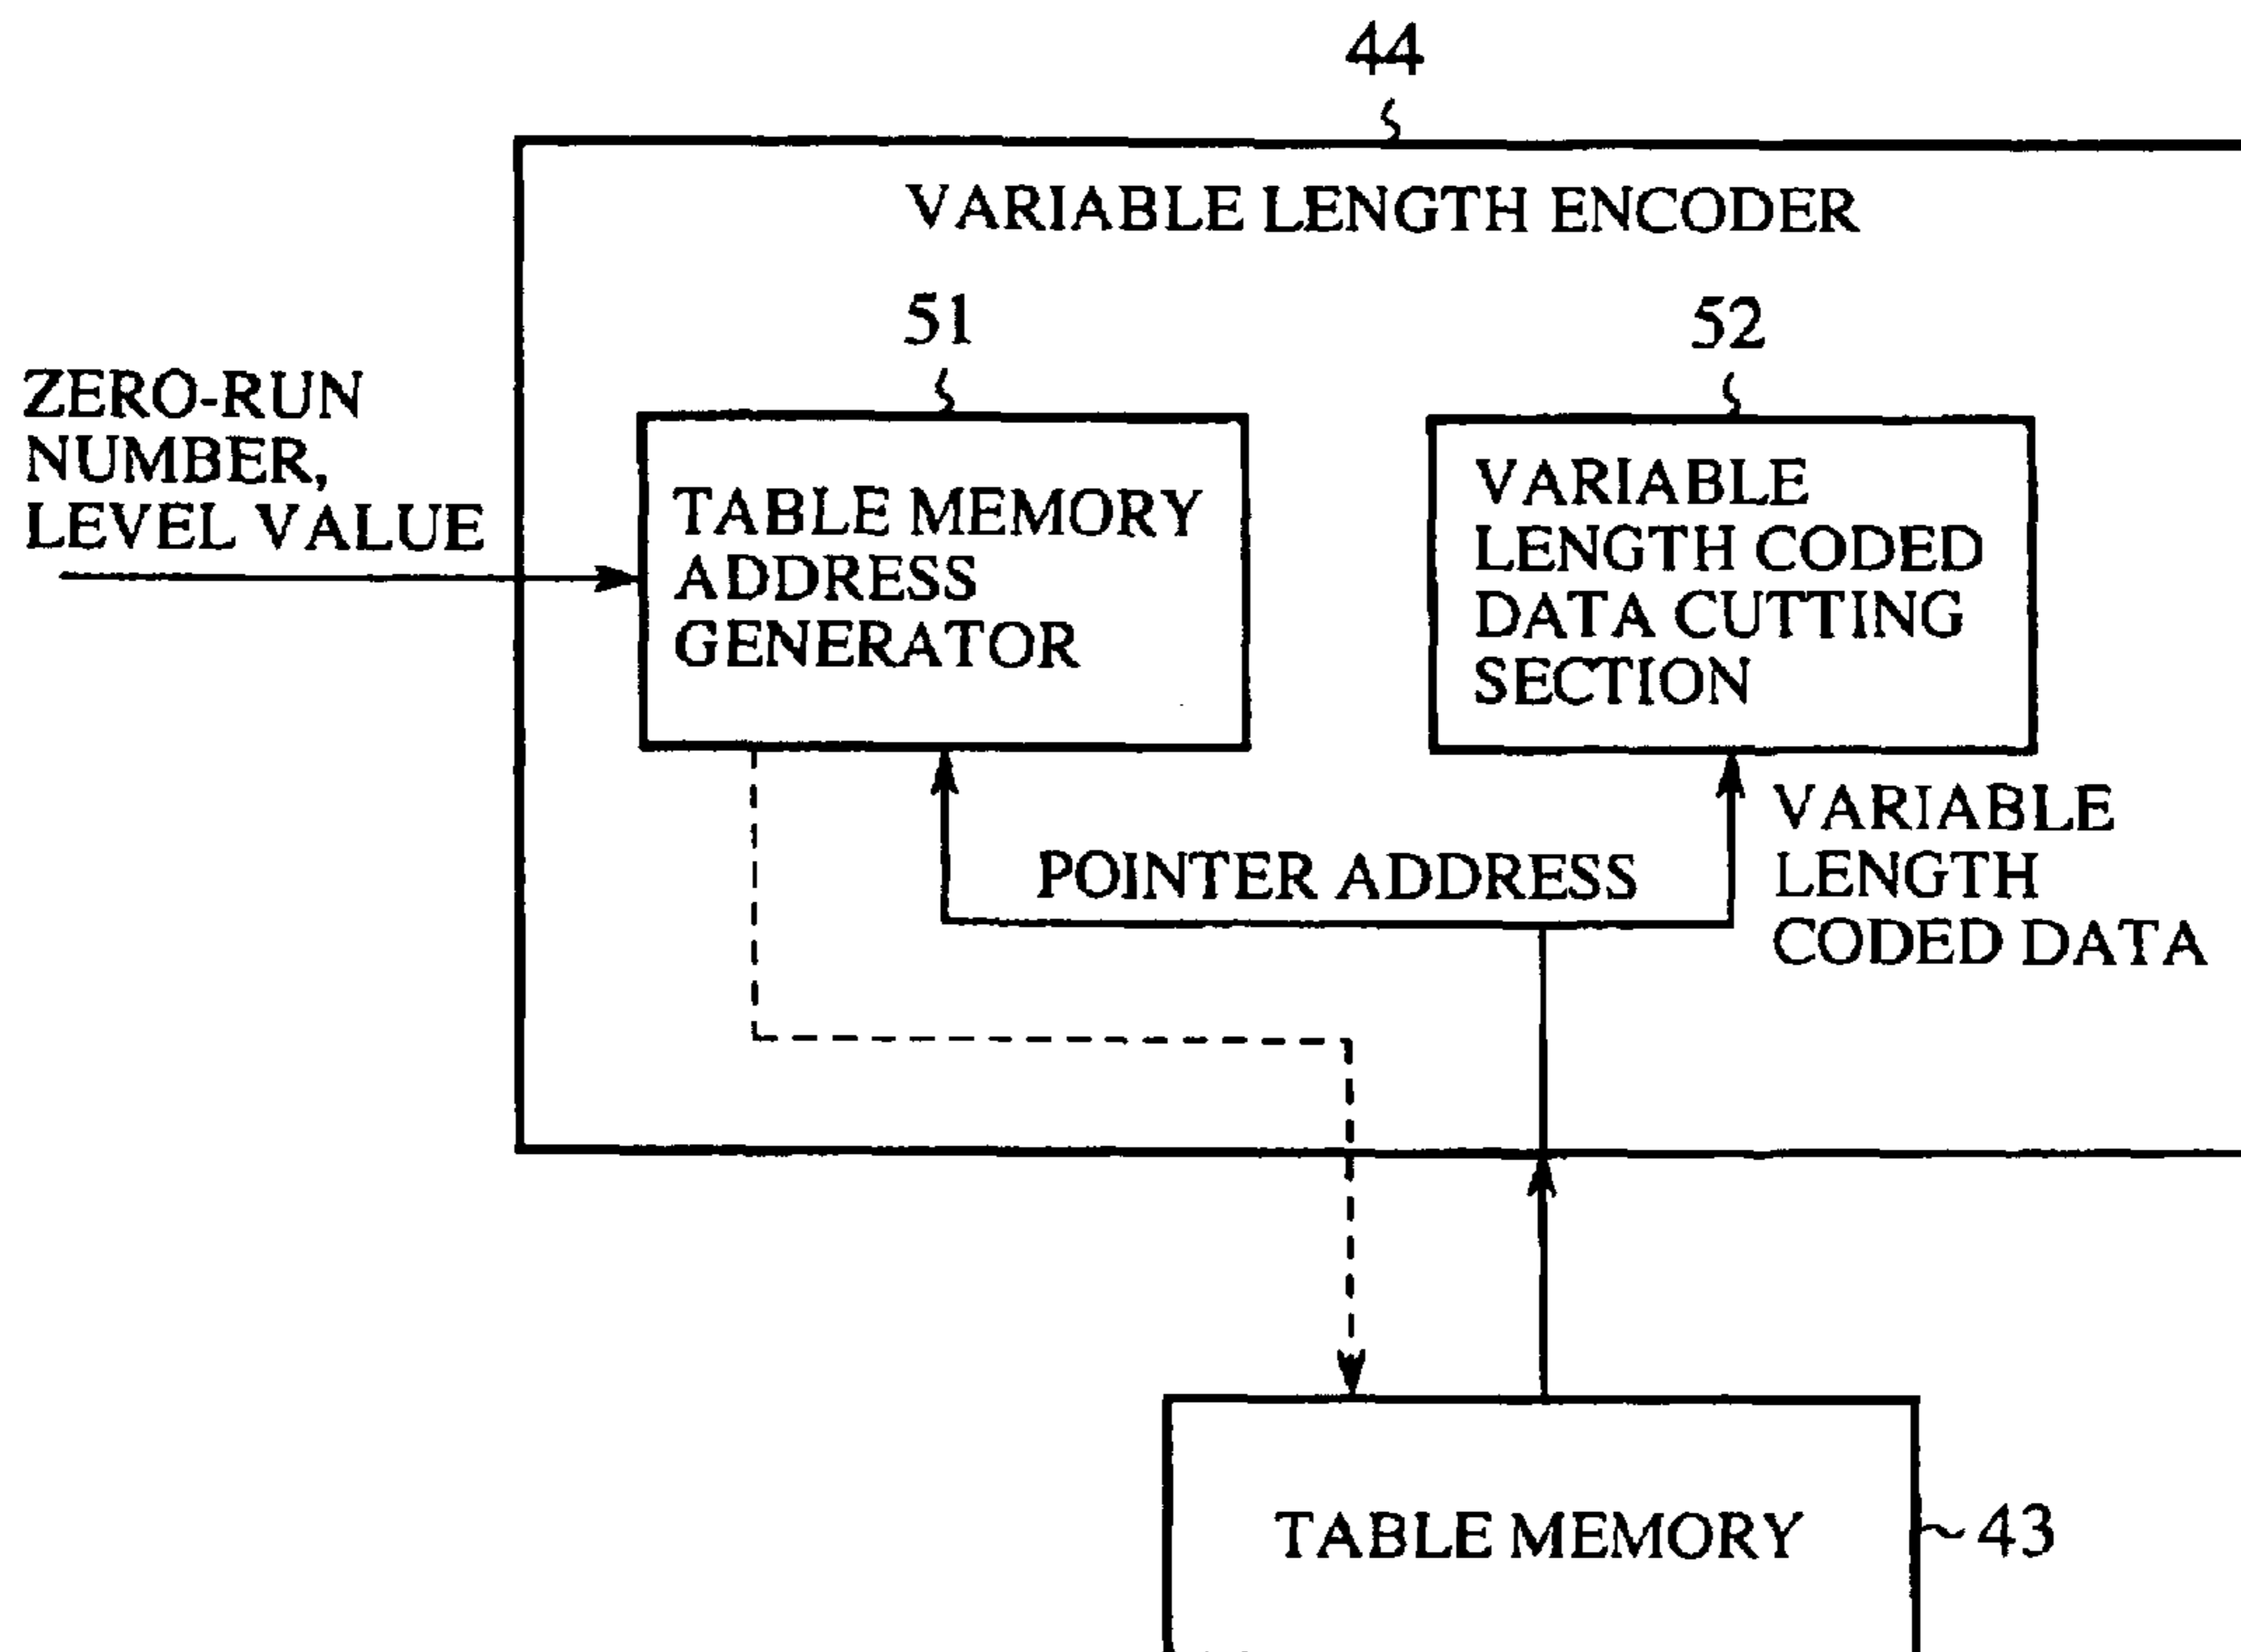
44

VARIABLE LENGTH ENCODER

51

52

ZERO-RUN NUMBER, LEVEL VALUE

TABLE MEMORY ADDRESS GENERATOR

VARIABLE LENGTH CODED DATA CUTTING SECTION

POINTER ADDRESS

VARIABLE LENGTH CODED DATA

TABLE MEMORY

43